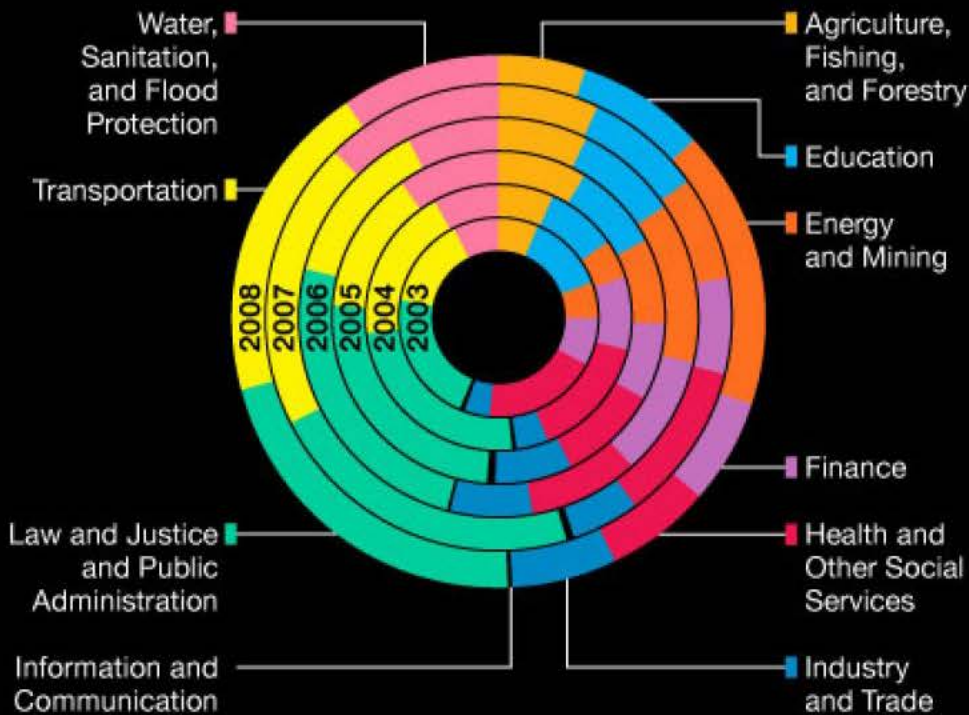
Water, Sanitation, and Flood Protection

Transportation

Agriculture, Fishing, and Forestry

Education

Energy and Mining

2008
2007
2006
2005
2004
2003

Finance

Health and Other Social Services

Law and Justice and Public Administration

Information and Communication

Industry and Trade